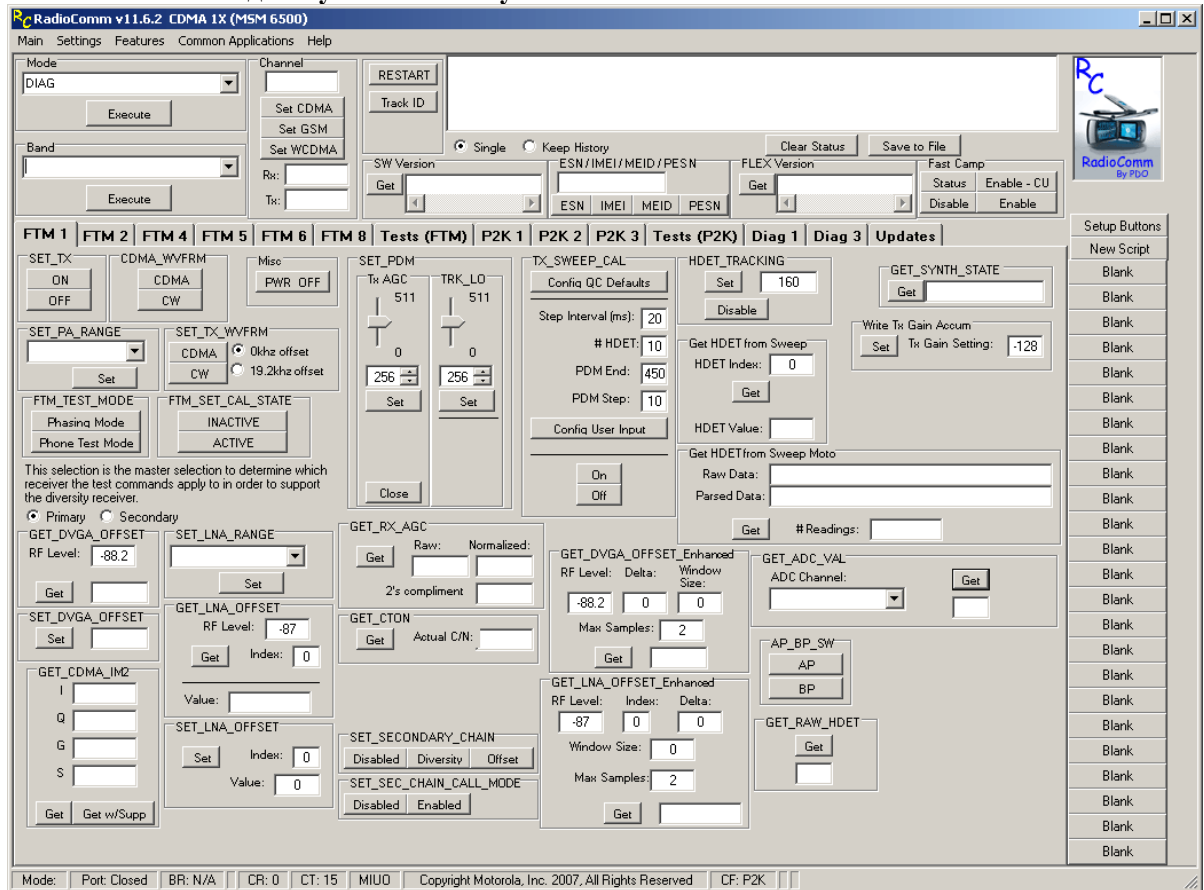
RadioComm v11.6.2 CDMA 1X (MSM 6500)

Main Settings Features Common Applications Help

Mode
DIAG
Execute

Band
Execute

Channel
Set CDMA
Set GSM
Set WCDMA
Rx:
Tx:

RESTART
Track ID

Single Keep History
Clear Status Save to File

SW Version
Get

ESN / IMEI / MEID / PESN
ESN IMEI MEID PESN

FLEX Version
Get

Fast Camp
Status Enable - CU
Disable Enable

RC
RadioComm
By PDO

FTM 1 | FTM 2 | FTM 4 | FTM 5 | FTM 6 | FTM 8 | Tests (FTM) | P2K 1 | P2K 2 | P2K 3 | Tests (P2K) | Diag 1 | Diag 3 | Updates

SET_TX
ON
OFF

CDMA_WVFRM
CDMA
CW

Misc
PWR OFF

SET_PA_RANGE
Set

SET_TX_WVFRM
CDMA 0khz offset
CW 19.2khz offset

FTM_TEST_MODE
Phasing Mode
Phone Test Mode

FTM_SET_CAL_STATE
INACTIVE
ACTIVE

This selection is the master selection to determine which receiver the test commands apply to in order to support the diversity receiver.
Primary Secondary

GET_DVGA_OFFSET
RF Level: -88.2
Get

SET_DVGA_OFFSET
Set

GET_CDMA_IM2
I
Q
G
S
Get Get w/Supp

SET_LNA_RANGE
Set

GET_LNA_OFFSET
RF Level: -87
Get Index: 0
Value:

SET_LNA_OFFSET
Set Index: 0
Value: 0

SET_PDM
Tx AGC 511
0
256
Set
TRK_LO 511
0
256
Set
Close

GET_RX_AGC
Raw: Normalized:
Get
2's compliment

GET_CTON
Get Actual C/N:

SET_SECONDARY_CHAIN
Disabled Diversity Offset

SET_SEC_CHAIN_CALL_MODE
Disabled Enabled

TX_SWEEP_CAL
Config QC Defaults
Step Interval (ms): 20
# HDET: 10
PDM End: 450
PDM Step: 10
Config User Input
On
Off

GET_DVGA_OFFSET_Enhanced
RF Level: Delta: Window Size:
-88.2 0 0
Max Samples: 2
Get

GET_LNA_OFFSET_Enhanced
RF Level: Index: Delta:
-87 0 0
Window Size: 0
Max Samples: 2
Get

HDET_TRACKING
Set 160
Disable

Get HDET from Sweep
HDET Index: 0
Get
HDET Value:

GET_SYNTH_STATE
Get

Write Tx Gain Accum
Set Tx Gain Setting: -128

Get HDET from Sweep Moto
Raw Data:
Parsed Data:
Get # Readings:

GET_ADC_VAL
ADC Channel:
Get

AP_BP_SW
AP
BP

GET_RAW_HDET
Get

Setup Buttons
New Script
Blank
Blank
Blank
Blank
Blank
Blank
Blank
Blank
Blank
Blank
Blank
Blank
Blank
Blank
Blank
Blank
Blank
Blank
Blank
Blank
Blank
Blank
Blank
Blank

Mode: | Port: Closed | BR: N/A | CR: 0 | CT: 15 | MIUO | Copyright Motorola, Inc. 2007, All Rights Reserved | CF: P2K